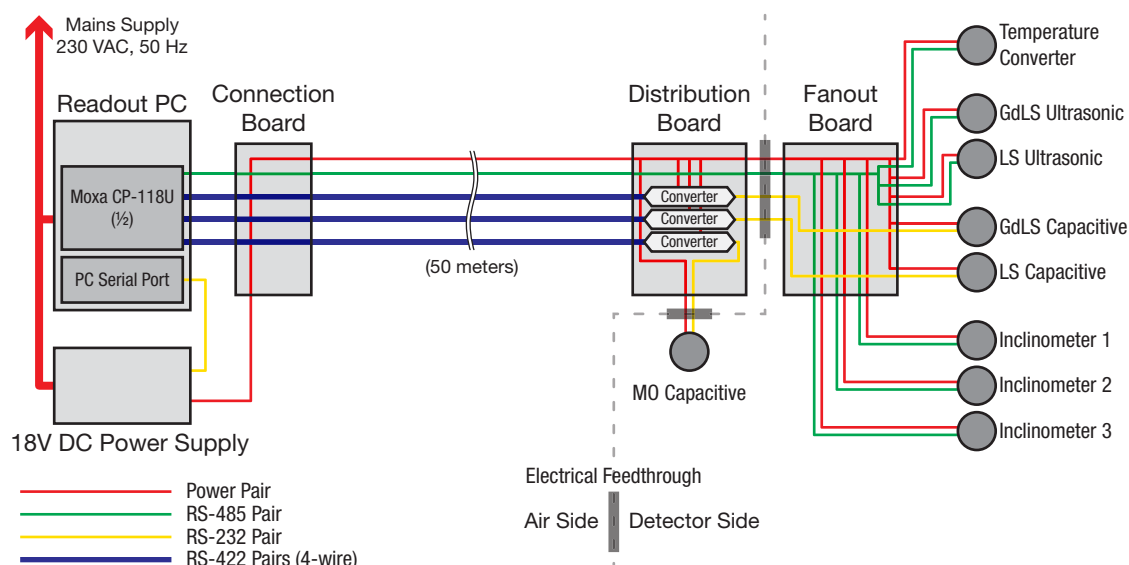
Mains Supply
230 VAC, 50 Hz

Readout PC

Moxa CP-118U
(½)

PC Serial Port

Connection Board

(50 meters)

Distribution Board

Converter
Converter
Converter

Fanout Board

Temperature Converter
GdLS Ultrasonic
LS Ultrasonic
GdLS Capacitive
LS Capacitive
Inclinometer 1
Inclinometer 2
Inclinometer 3

MO Capacitive

18V DC Power Supply

Power Pair
RS-485 Pair
RS-232 Pair
RS-422 Pairs (4-wire)

Electrical Feedthrough
Air Side
Detector Side